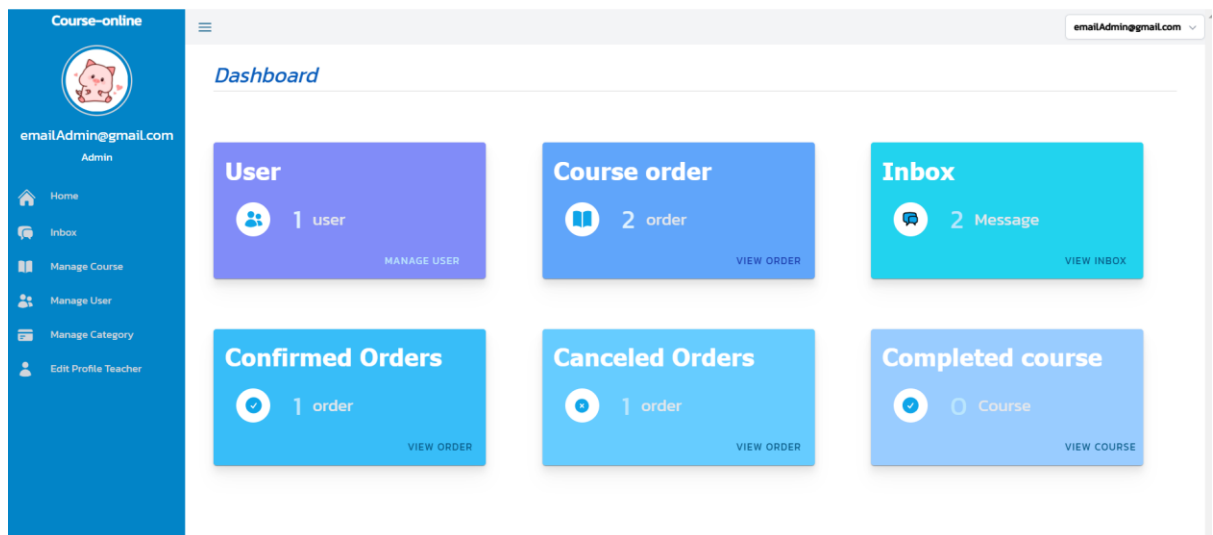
Course-online

emailAdmin@gmail.com
Admin

Home
Inbox
Manage Course
Manage User
Manage Category
Edit Profile Teacher

≡

emailAdmin@gmail.com

Dashboard

User
1 user
MANAGE USER

Course order
2 order
VIEW ORDER

Inbox
2 Message
VIEW INBOX

Confirmed Orders
1 order
VIEW ORDER

Canceled Orders
1 order
VIEW ORDER

Completed course
0 Course
VIEW COURSE